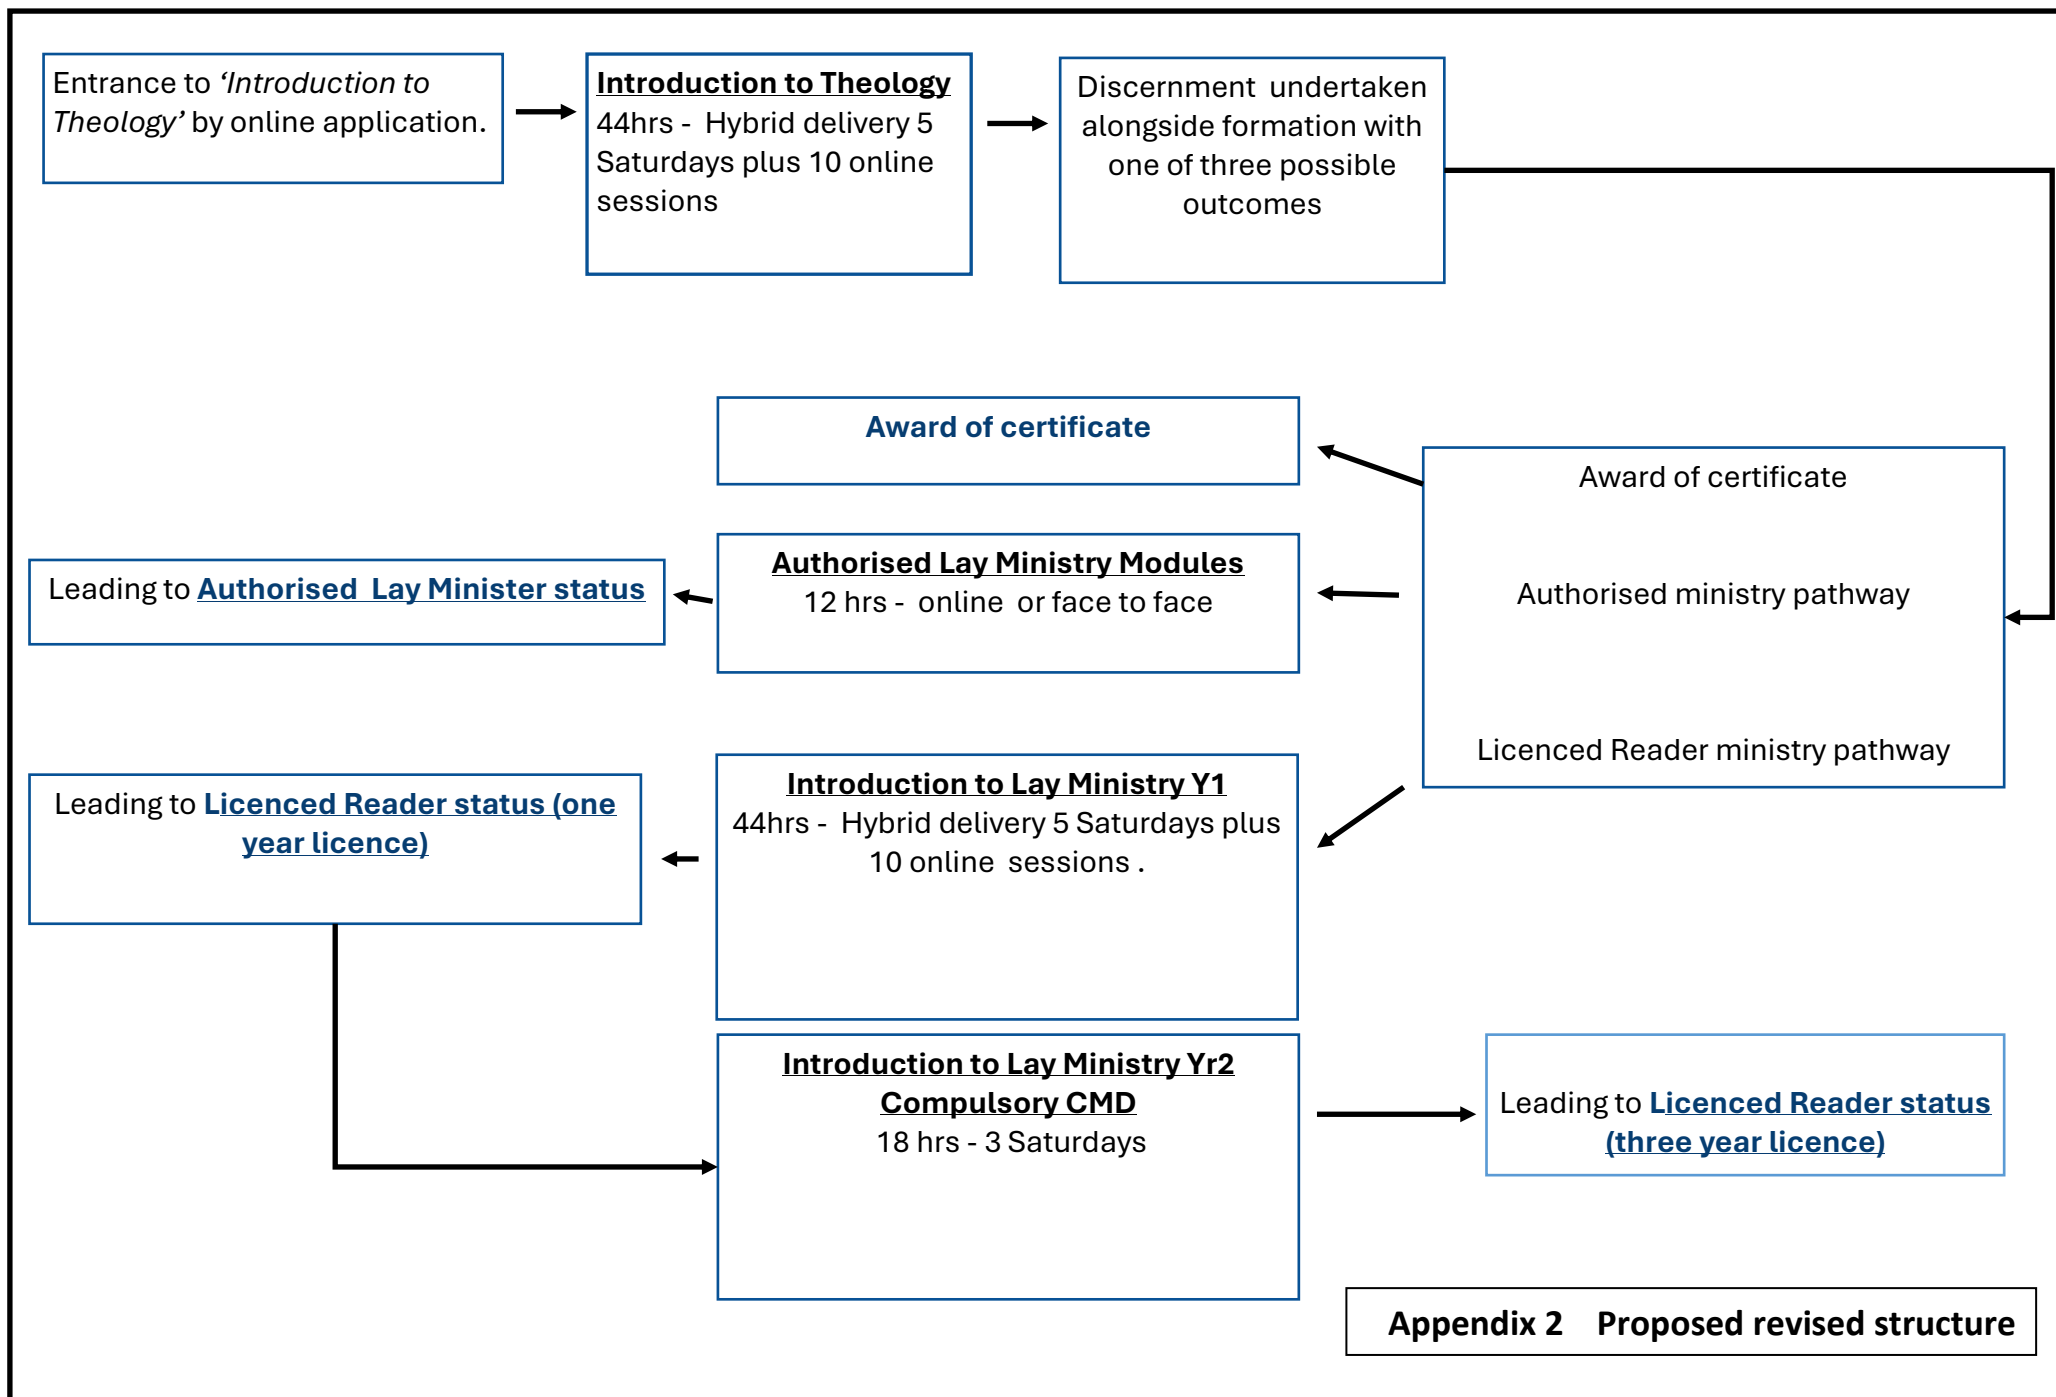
Entrance to *'Introduction to Theology'* by online application.

**Introduction to Theology**
44hrs - Hybrid delivery 5 Saturdays plus 10 online sessions

Discernment undertaken alongside formation with one of three possible outcomes

**Award of certificate**

Award of certificate

Authorised ministry pathway

Licenced Reader ministry pathway

Leading to **Authorised Lay Minister status**

**Authorised Lay Ministry Modules**
12 hrs - online or face to face

Leading to **Licenced Reader status (one year licence)**

**Introduction to Lay Ministry Y1**
44hrs - Hybrid delivery 5 Saturdays plus 10 online sessions .

**Introduction to Lay Ministry Yr2 Compulsory CMD**
18 hrs - 3 Saturdays

Leading to **Licenced Reader status (three year licence)**

**Appendix 2 Proposed revised structure**